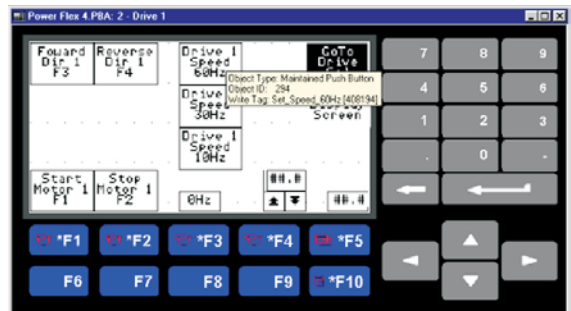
Power Flex 4.PBA: 2 - Drive 1

Foward Dir 1 F3

Reverse Dir 1 F4

Drive 1 Speed 60Hz

GoTo Drive

Object Type: Maintained Push Button
Object ID: 294
Write Tag: Set_Speed_60Hz [408194]

Drive 1 Speed 30Hz

Screen

Drive 1 Speed 10Hz

Start Motor 1 F1

Stop Motor 1 F2

0Hz

##.#

##.#

7 8 9
4 5 6
1 2 3
. 0 -

*F1 *F2 *F3 *F4 *F5
F6 F7 F8 F9 *F10